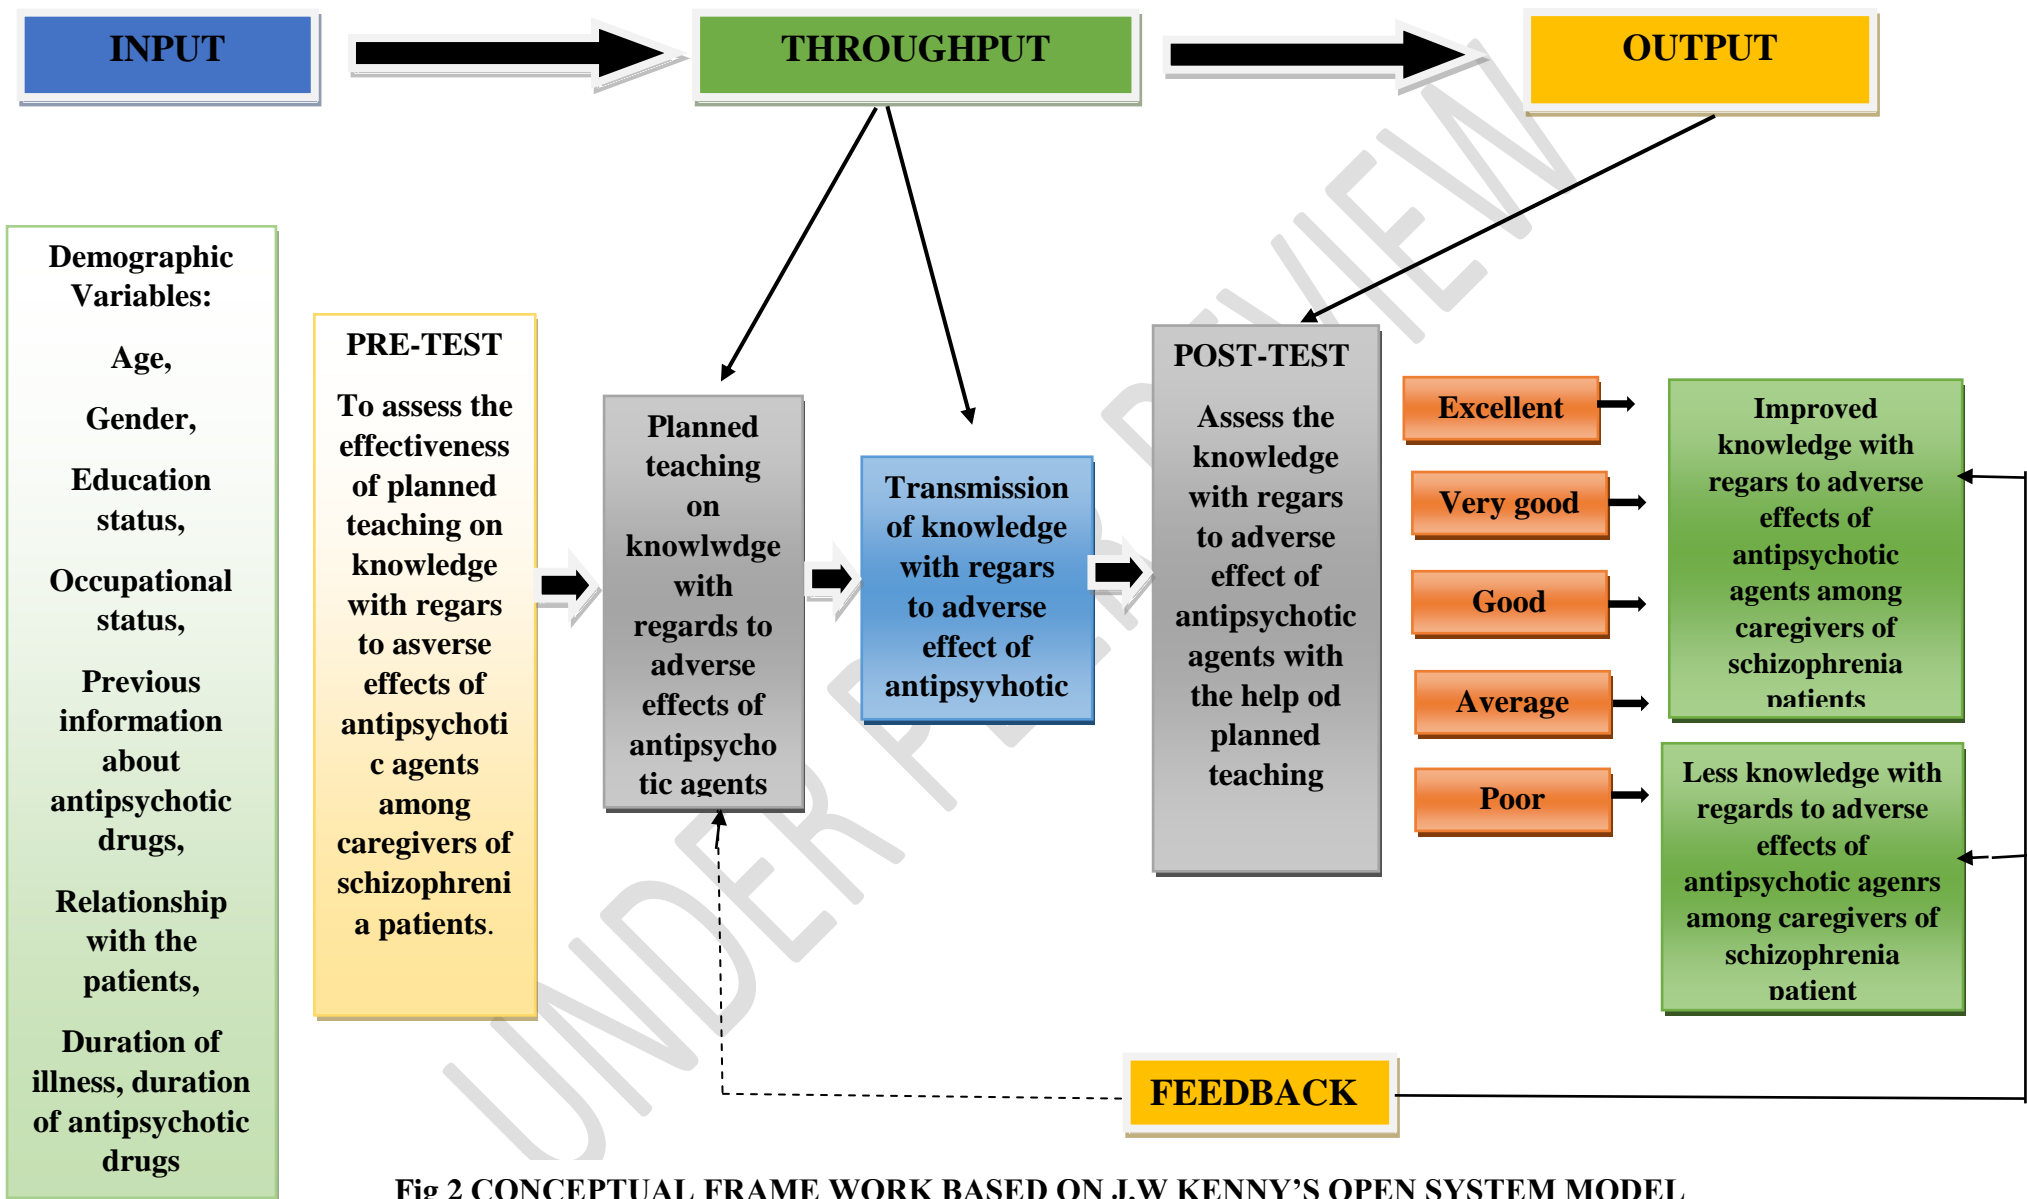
INPUT

THROUGHPUT

OUTPUT

Demographic Variables:

Age,

Gender,

Education status,

Occupational status,

Previous information about antipsychotic drugs,

Relationship with the patients,

Duration of illness, duration of antipsychotic drugs

PRE-TEST

To assess the effectiveness of planned teaching on knowledge with regars to asverse effects of antipsychotic agents among caregivers of schizophrenia patients.

Planned teaching on knowlwdge with regards to adverse effects of antipsychotic agents

Transmission of knowledge with regars to adverse effect of antipsyvhotic

POST-TEST

Assess the knowledge with regars to adverse effect of antipsychotic agents with the help od planned teaching

Excellent

Very good

Good

Average

Poor

Improved knowledge with regars to adverse effects of antipsychotic agents among caregivers of schizophrenia patients

Less knowledge with regards to adverse effects of antipsychotic agenrs among caregivers of schizophrenia patient

FEEDBACK

UNDER PREVIEW

Fig 2 CONCEPTUAL FRAME WORK BASED ON J.W KENNY'S OPEN SYSTEM MODEL